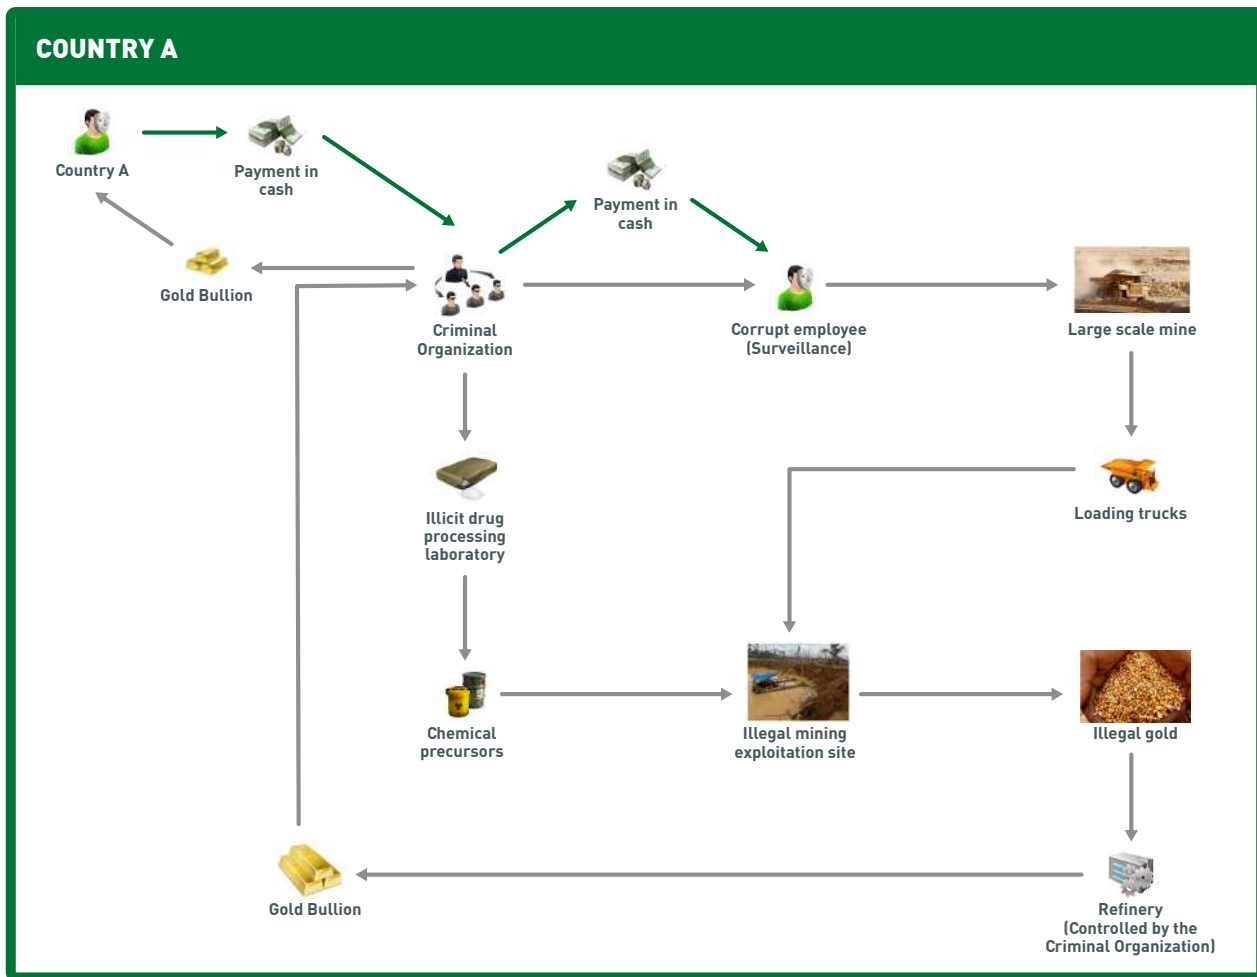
COUNTRY A

Country A

Payment in cash

Payment in cash

Gold Bullion

Criminal Organization

Corrupt employee (Surveillance)

Large scale mine

Illicit drug processing laboratory

Loading trucks

Chemical precursors

Illegal mining exploitation site

Illegal gold

Gold Bullion

Refinery (Controlled by the Criminal Organization)